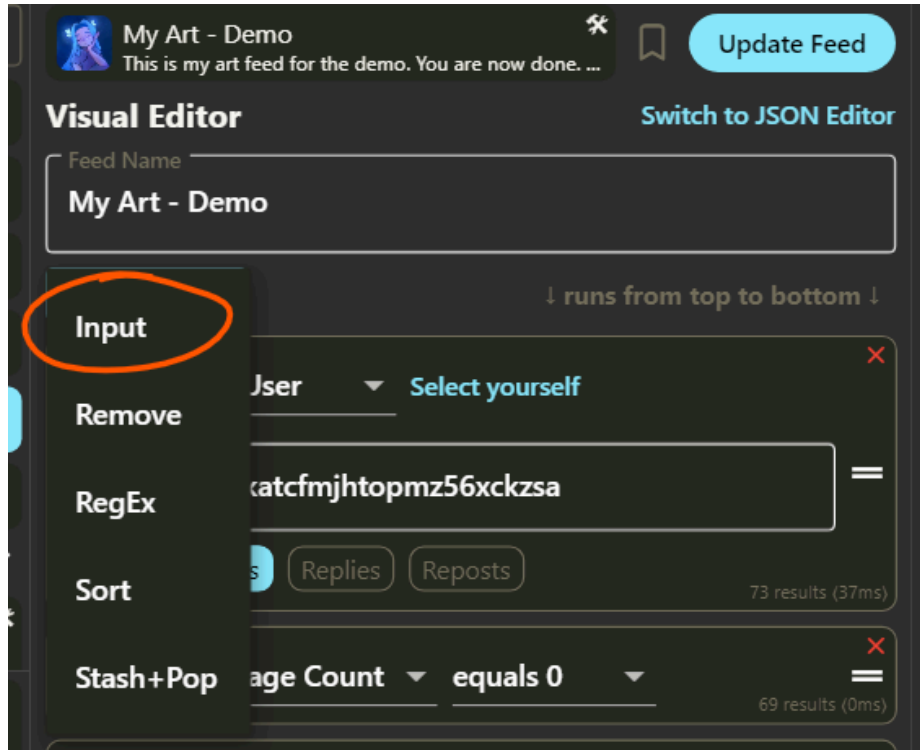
My Art - Demo
This is my art feed for the demo. You are now done. ...

Update Feed

Visual Editor

Switch to JSON Editor

Feed Name
My Art - Demo

↓ runs from top to bottom ↓

Input

Remove

RegEx

Sort

Stash+Pop

User
Select yourself

katcfmjhtopmz56xckzsa

s
Replies
Reposts

73 results (37ms)

age Count
equals 0

69 results (0ms)